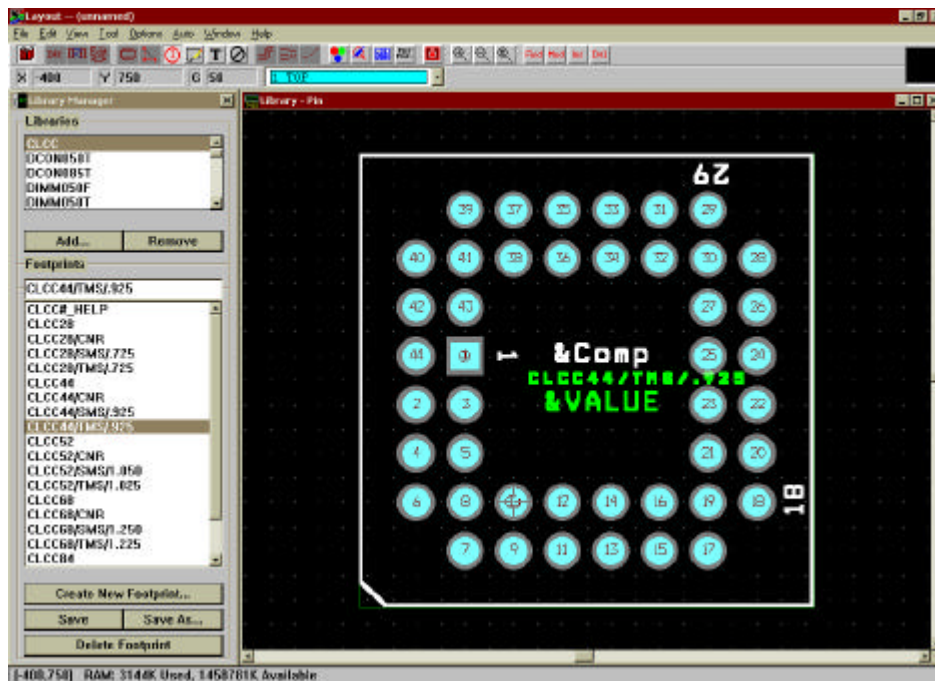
Layout — (unnamed)

File Edit View Tool Options Auto Window Help

X -400 Y 750 G 50 1 TOP

Library Manager

Libraries

CLCC
DCON050T
DCON085T
DIMM050F
DIMM050T

Add... Remove

Footprints

CLCC44/TMS/.925

CLCC#_HELP
CLCC28
CLCC28/CNR
CLCC28/SMS/.725
CLCC28/TMS/.725
CLCC44
CLCC44/CNR
CLCC44/SMS/.925
CLCC44/TMS/.925
CLCC52
CLCC52/CNR
CLCC52/SMS/1.050
CLCC52/TMS/1.025
CLCC68
CLCC68/CNR
CLCC68/SMS/1.250
CLCC68/TMS/1.225
CLCC84

Create New Footprint...

Save Save As...

Delete Footprint

Library - Pin

29

39 37 35 33 31 29

40 41 38 36 34 32 30 28

42 43 27 26

44 1 1 &Comp 25 24

CLCC44/TMS/.925

2 3 &VALUE 23 22

4 5 21 20

6 8 10 12 14 16 19 18 18

7 9 11 13 15 17

[-400,750] RAM: 3144K Used, 1458781K Available